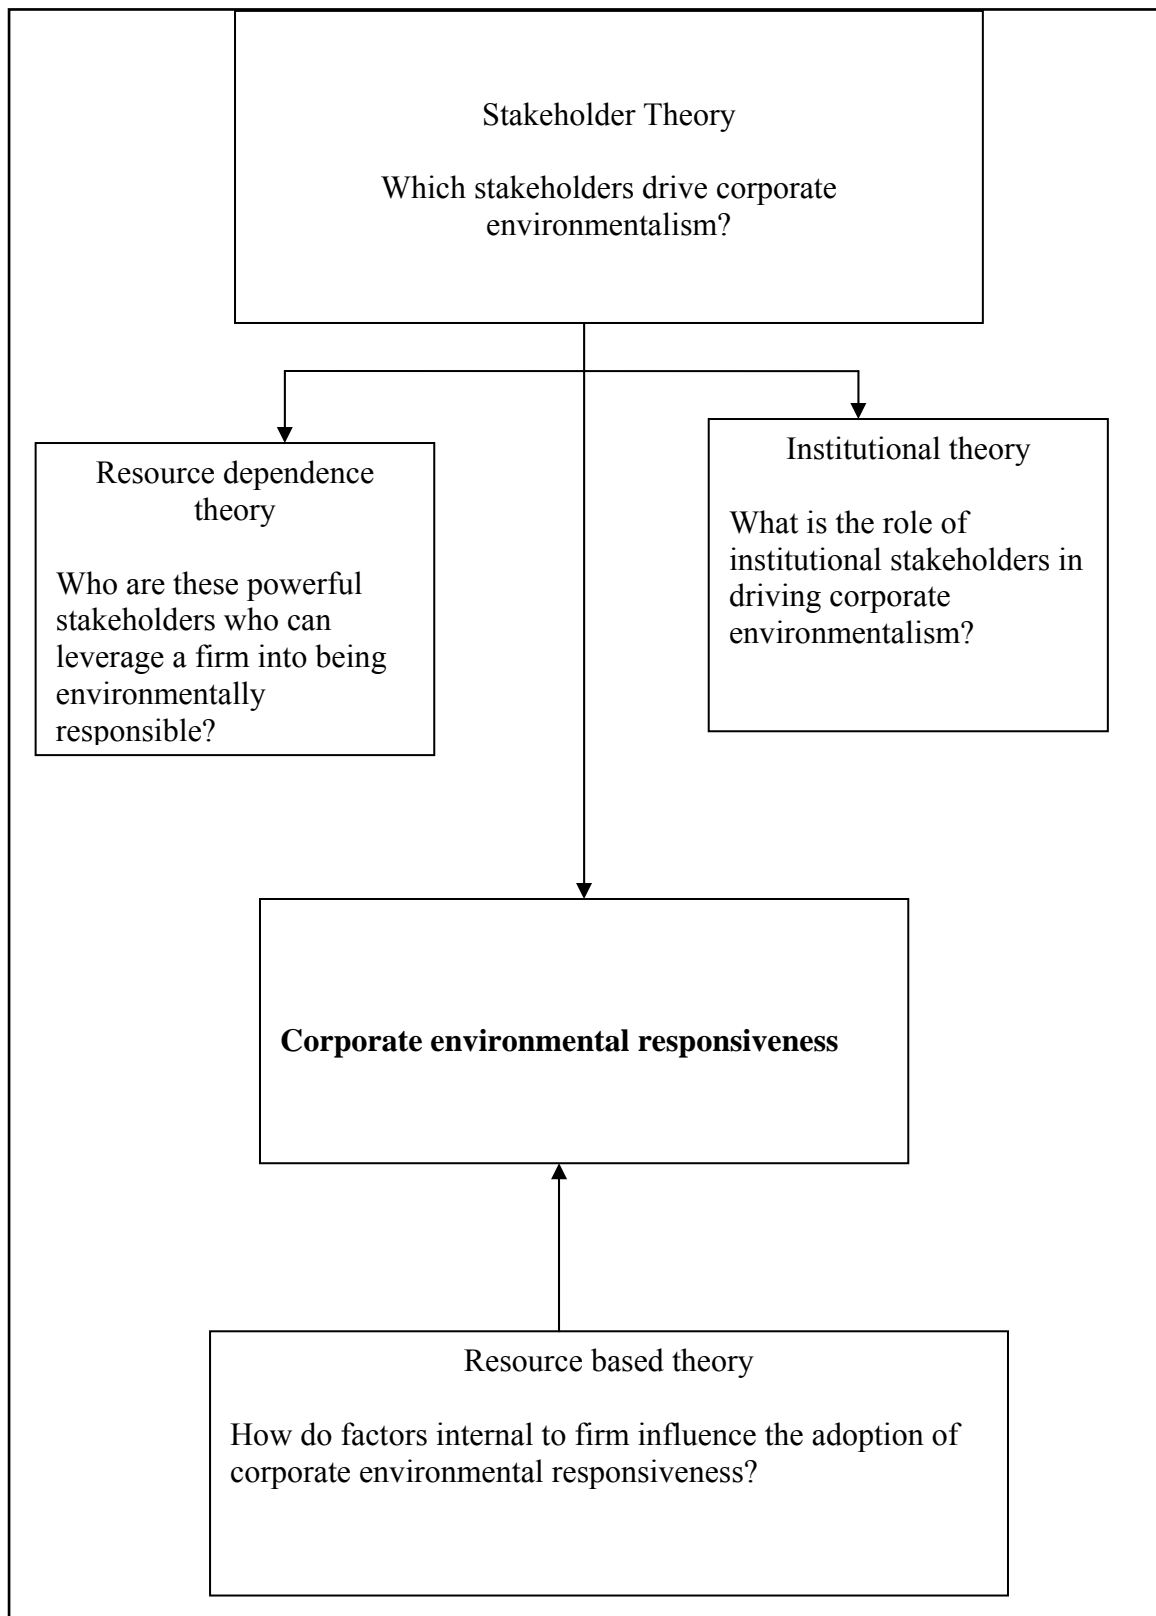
Stakeholder Theory

Which stakeholders drive corporate environmentalism?

Resource dependence theory

Who are these powerful stakeholders who can leverage a firm into being environmentally responsible?

Institutional theory

What is the role of institutional stakeholders in driving corporate environmentalism?

**Corporate environmental responsiveness**

Resource based theory

How do factors internal to firm influence the adoption of corporate environmental responsiveness?